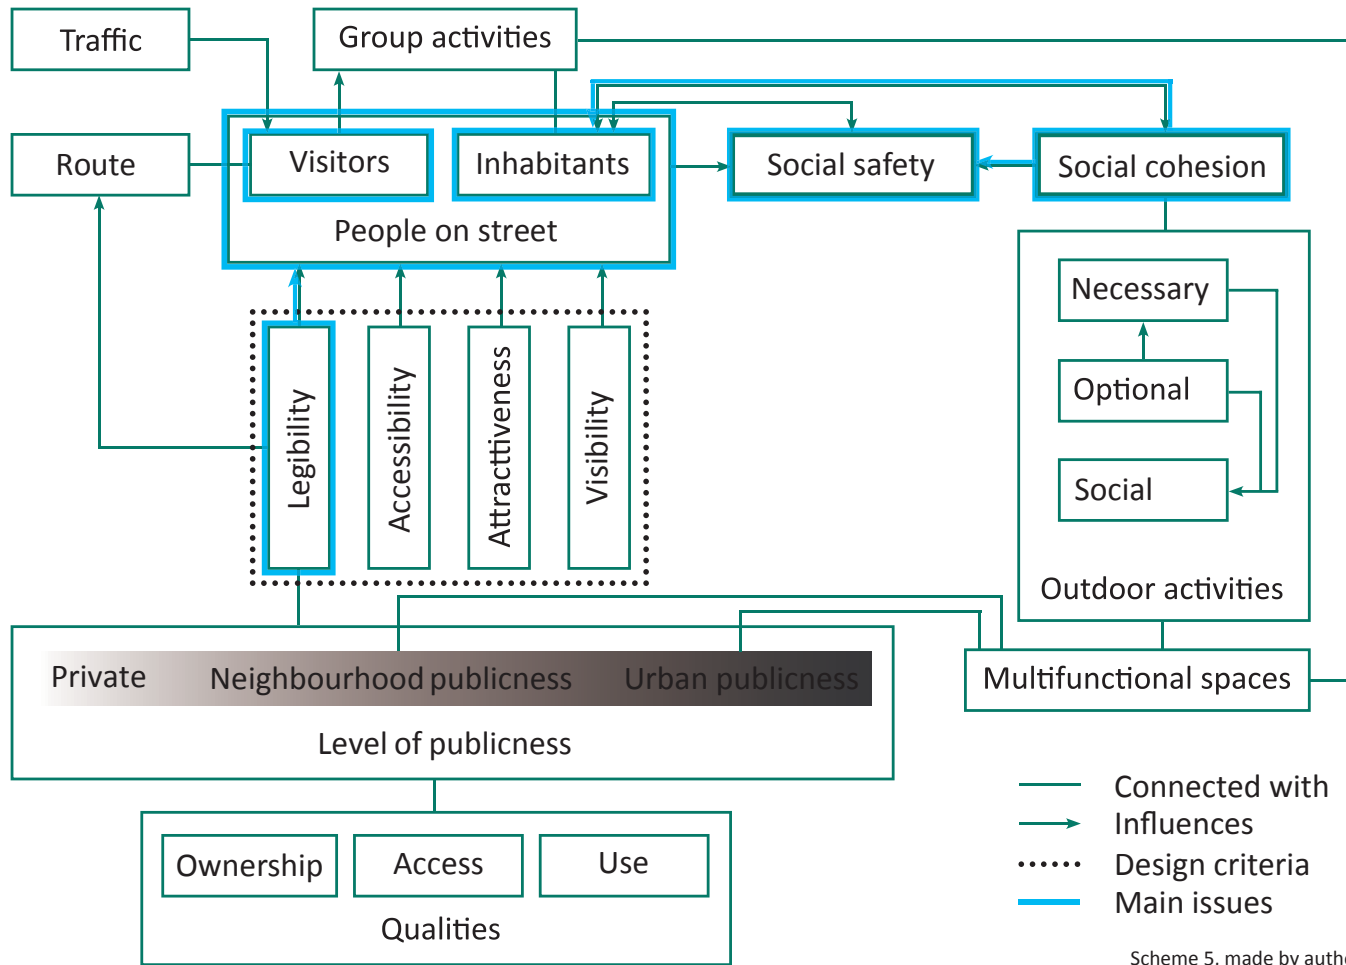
Traffic
Group activities
Visitors
Inhabitants
People on street
Social safety
Social cohesion
Route
Legibility
Accessibility
Attracttiveness
Visibility
Necessary
Optional
Social
Outdoor activities
Private
Neighbourhood publicness
Urban publicness
Level of publicness
Multifunctional spaces
Ownership
Access
Use
Qualities
Connected with
Influences
Design criteria
Main issues
Scheme 5, made by auth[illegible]